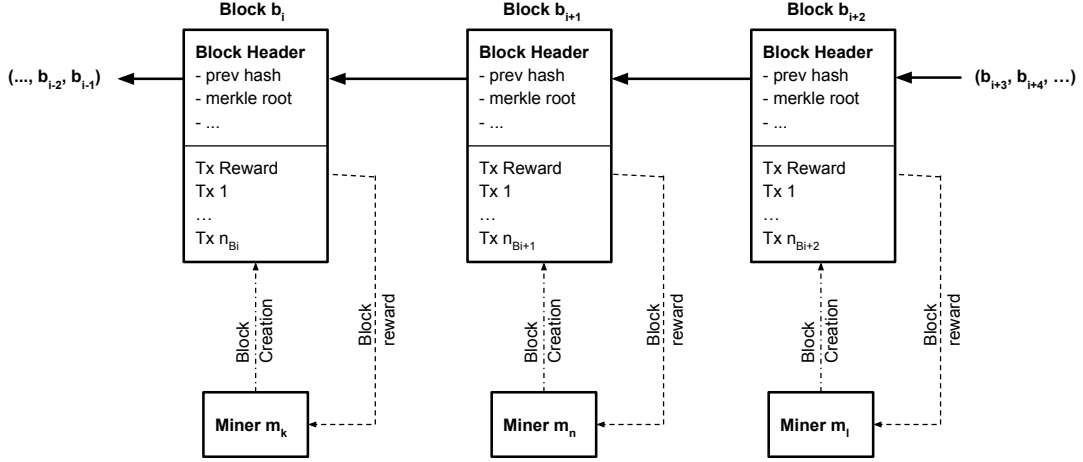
Block $b_i$

Block Header
- prev hash
- merkle root
- ...

Tx Reward
Tx 1
…
Tx $n_{Bi}$

Block Creation

Block reward

Miner $m_k$

Block $b_{i+1}$

Block Header
- prev hash
- merkle root
- ...

Tx Reward
Tx 1
…
Tx $n_{Bi+1}$

Block Creation

Block reward

Miner $m_n$

Block $b_{i+2}$

Block Header
- prev hash
- merkle root
- ...

Tx Reward
Tx 1
…
Tx $n_{Bi+2}$

Block Creation

Block reward

Miner $m_l$

(..., $b_{i-2}$, $b_{i-1}$)

($b_{i+3}$, $b_{i+4}$, …)